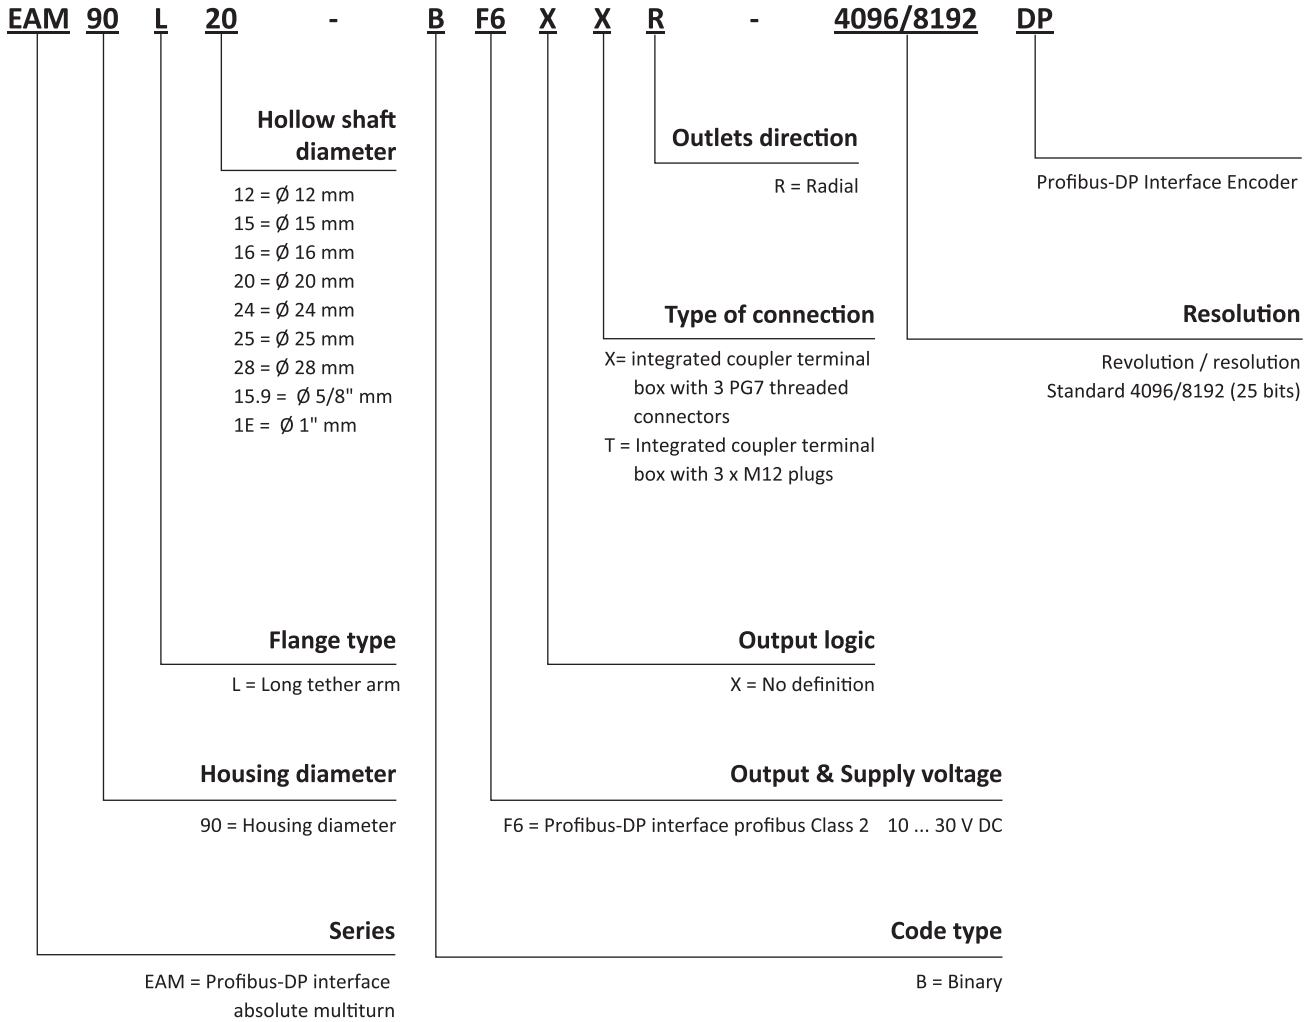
EAM 90 L 20 - B F6 X X R - 4096/8192 DP

Hollow shaft diameter

12 = Ø 12 mm
15 = Ø 15 mm
16 = Ø 16 mm
20 = Ø 20 mm
24 = Ø 24 mm
25 = Ø 25 mm
28 = Ø 28 mm
15.9 = Ø 5/8" mm
1E = Ø 1" mm

Outlets direction

R = Radial

Profibus-DP Interface Encoder

Type of connection

X= integrated coupler terminal box with 3 PG7 threaded connectors
T = Integrated coupler terminal box with 3 x M12 plugs

Resolution

Revolution / resolution
Standard 4096/8192 (25 bits)

Flange type

L = Long tether arm

Output logic

X = No definition

Housing diameter

90 = Housing diameter

Output & Supply voltage

F6 = Profibus-DP interface profibus Class 2 10 ... 30 V DC

Series

EAM = Profibus-DP interface absolute multiturn

Code type

B = Binary